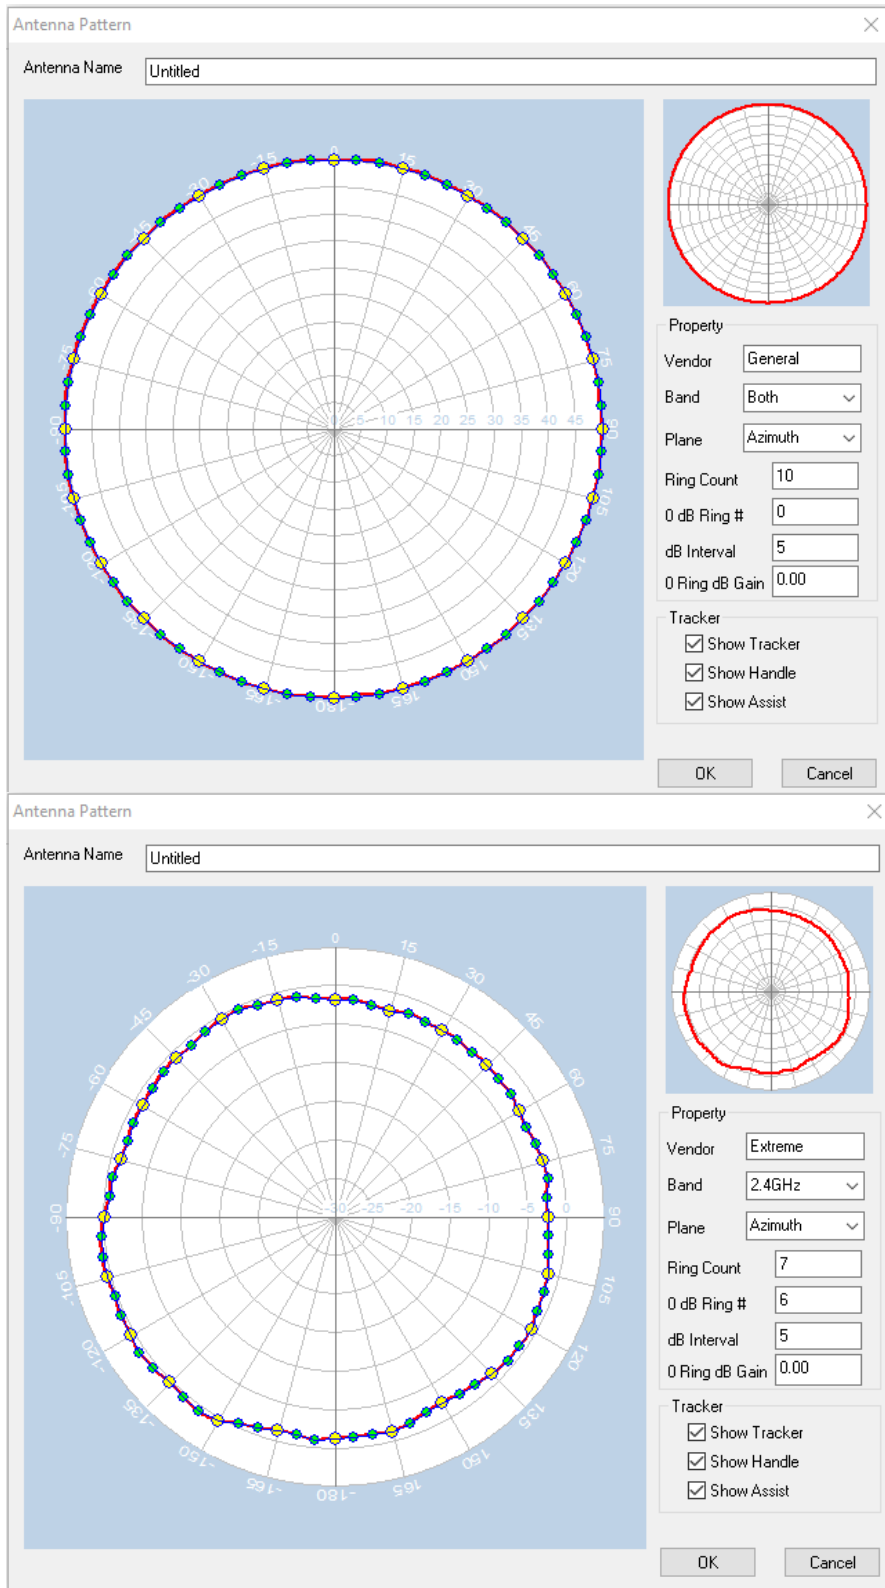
Antenna Pattern

Antenna Name Untitled

0 15 30 45 60 75 90 105 120 135 150 165 180 -165 -150 -135 -120 -105 -90 -75 -60 -45 -30 -15

5 10 15 20 25 30 35 40 45

Property

Vendor General

Band Both

Plane Azimuth

Ring Count 10

0 dB Ring # 0

dB Interval 5

0 Ring dB Gain 0.00

Tracker

☑ Show Tracker

☑ Show Handle

☑ Show Assist

OK Cancel

Antenna Pattern

Antenna Name Untitled

0 15 30 45 60 75 90 105 120 135 150 165 -180 -165 -150 -135 -120 -105 -90 -75 -60 -45 -30 -15

-30 -25 -20 -15 -10 -5 0

Property

Vendor Extreme

Band 2.4GHz

Plane Azimuth

Ring Count 7

0 dB Ring # 6

dB Interval 5

0 Ring dB Gain 0.00

Tracker

☑ Show Tracker

☑ Show Handle

☑ Show Assist

OK Cancel